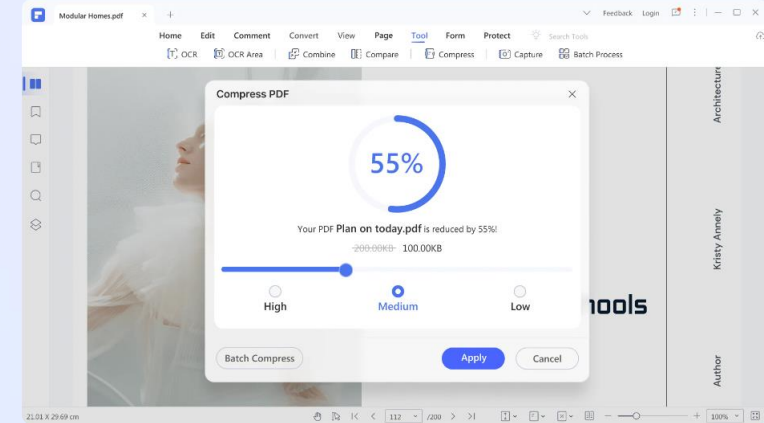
Modular Homes.pdf

Feedback Login

Home Edit Comment Convert View Page Tool Form Protect Search Tools

OCR OCR Area Combine Compare Compress Capture Batch Process

Compress PDF

55%

Your PDF Plan on today.pdf is reduced by 55%!

200.00KB 100.00KB

High Medium Low

Batch Compress Apply Cancel

hools

Architecture

Kristy Annely

Author

21.01 X 29.69 cm

112 /200

100%